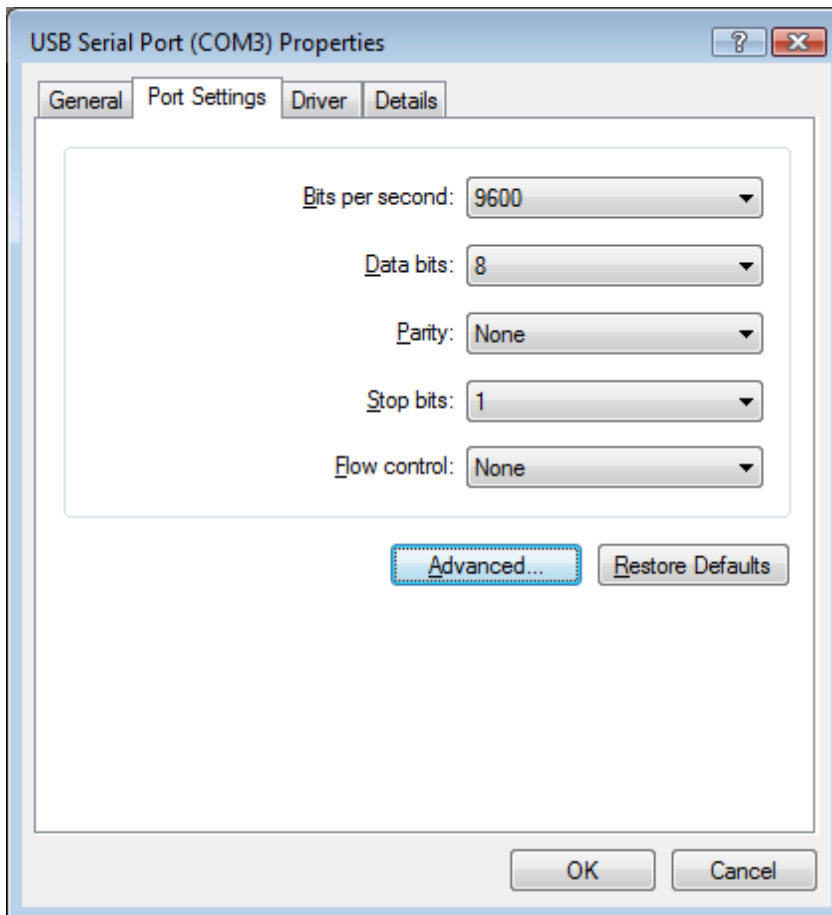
USB Serial Port (COM3) Properties

?

General Port Settings Driver Details

Bits per second: 9600

Data bits: 8

Parity: None

Stop bits: 1

Flow control: None

Advanced... Restore Defaults

OK Cancel